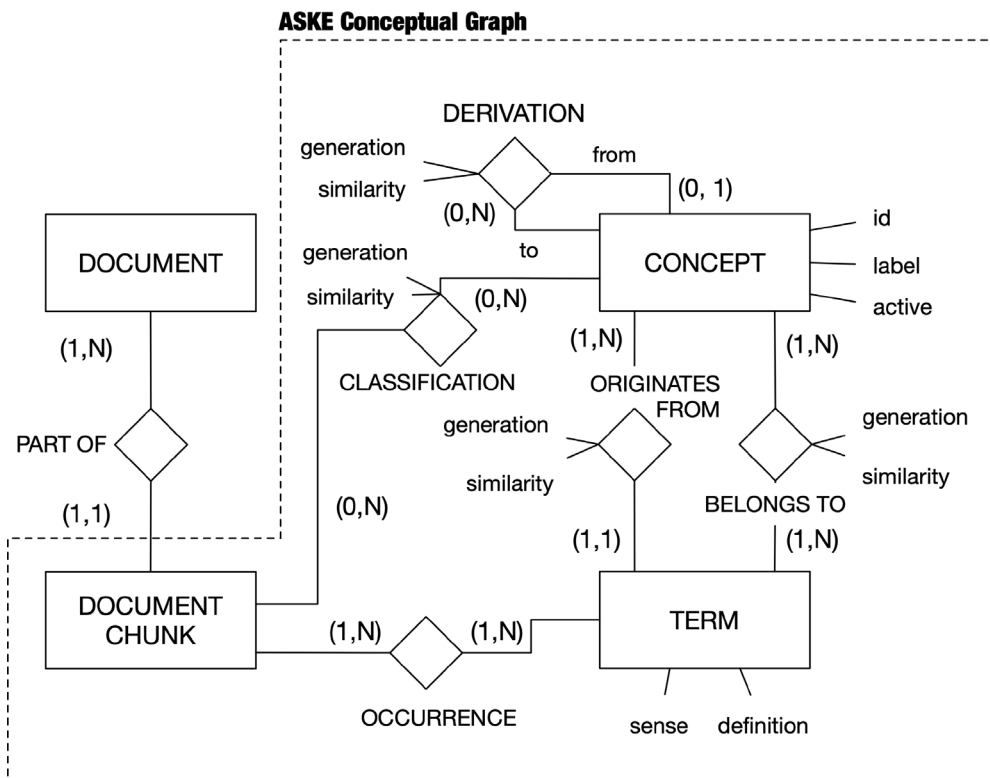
ASKE Conceptual Graph

DERIVATION

generation

similarity

from

(0, 1)

(0,N)

to

id

label

active

CONCEPT

DOCUMENT

generation

similarity

(0,N)

(1,N)

(1,N)

(1,N)

CLASSIFICATION

ORIGINATES FROM

PART OF

generation

similarity

generation

similarity

BELONGS TO

(1,1)

(0,N)

(1,1)

(1,N)

DOCUMENT CHUNK

(1,N)

(1,N)

TERM

OCCURRENCE

sense

definition